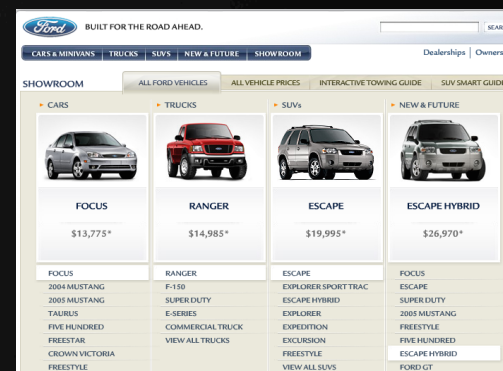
Ford BUILT FOR THE ROAD AHEAD.

SEAR

CARS & MINIVANS | TRUCKS | SUVS | NEW & FUTURE | SHOWROOM

Dealerships | Owners

SHOWROOM

ALL FORD VEHICLES | ALL VEHICLE PRICES | INTERACTIVE TOWING GUIDE | SUV SMART GUIDE

CARS

FOCUS

$13,775*

FOCUS
2004 MUSTANG
2005 MUSTANG
TAURUS
FIVE HUNDRED
FREESTAR
CROWN VICTORIA
FREESTYLE

TRUCKS

RANGER

$14,985*

RANGER
F-150
SUPER DUTY
E-SERIES
COMMERCIAL TRUCK
VIEW ALL TRUCKS

SUVs

ESCAPE

$19,995*

ESCAPE
EXPLORER SPORT TRAC
ESCAPE HYBRID
EXPLORER
EXPEDITION
EXCURSION
FREESTYLE
VIEW ALL SUVS

NEW & FUTURE

ESCAPE HYBRID

$26,970*

FOCUS
ESCAPE
SUPER DUTY
2005 MUSTANG
FREESTYLE
FIVE HUNDRED
ESCAPE HYBRID
FORD GT